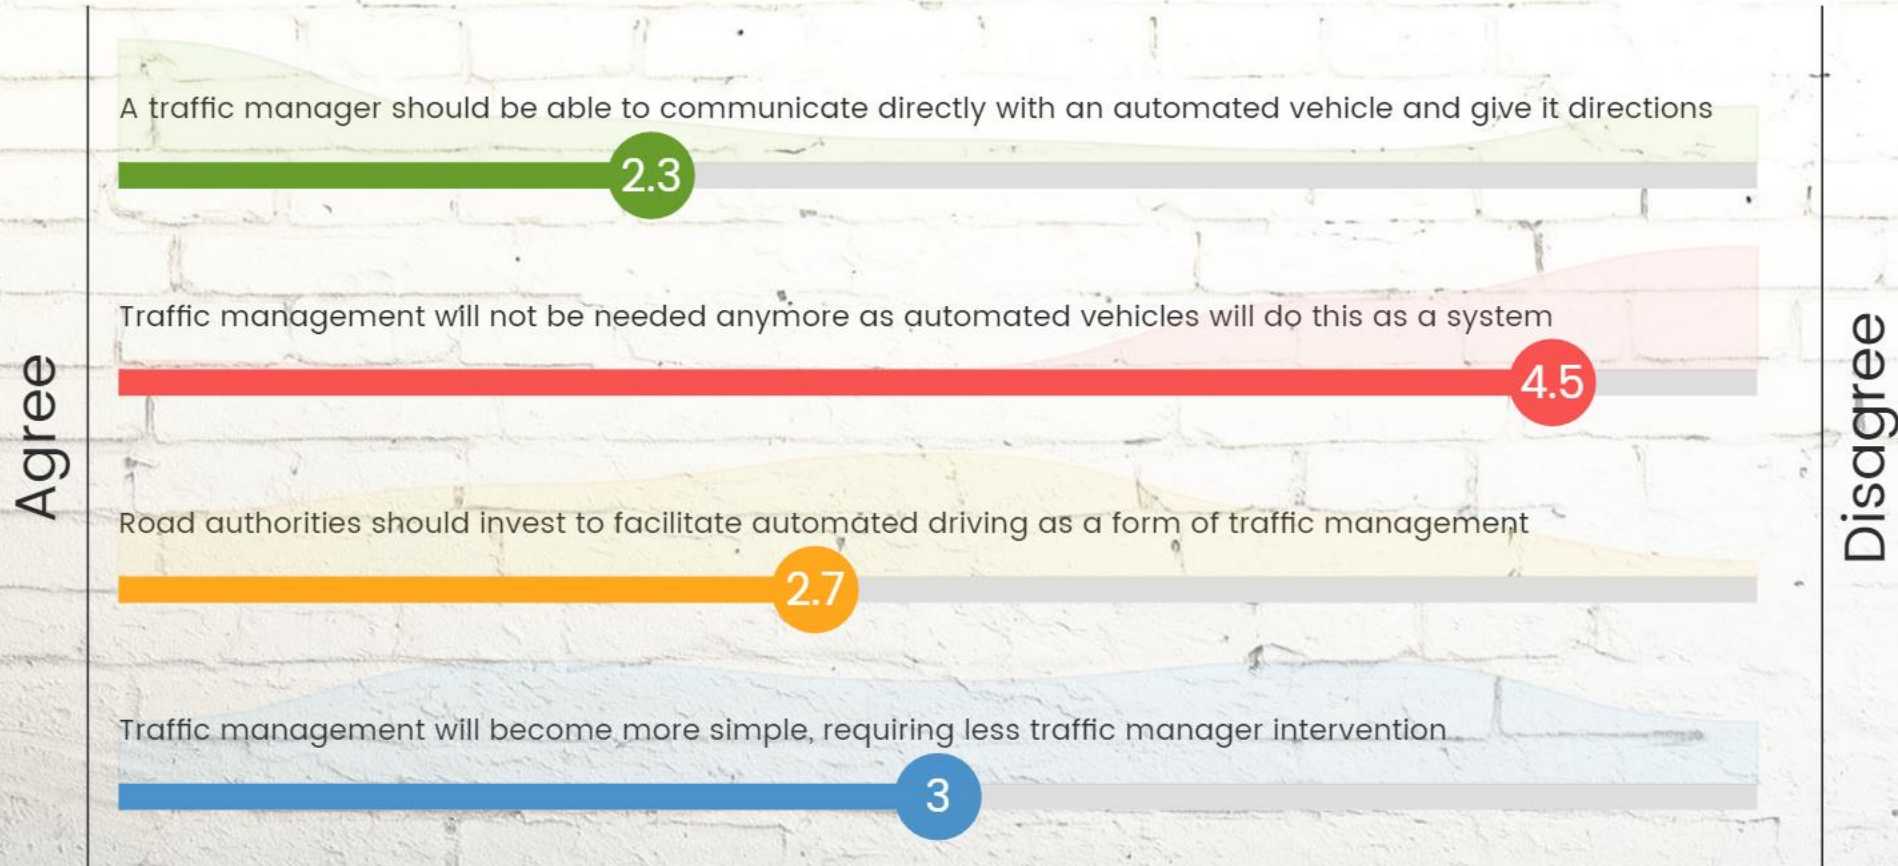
Agree

A traffic manager should be able to communicate directly with an automated vehicle and give it directions

2.3

Traffic management will not be needed anymore as automated vehicles will do this as a system

4.5

Road authorities should invest to facilitate automated driving as a form of traffic management

2.7

Traffic management will become more simple, requiring less traffic manager intervention

3

Disagree